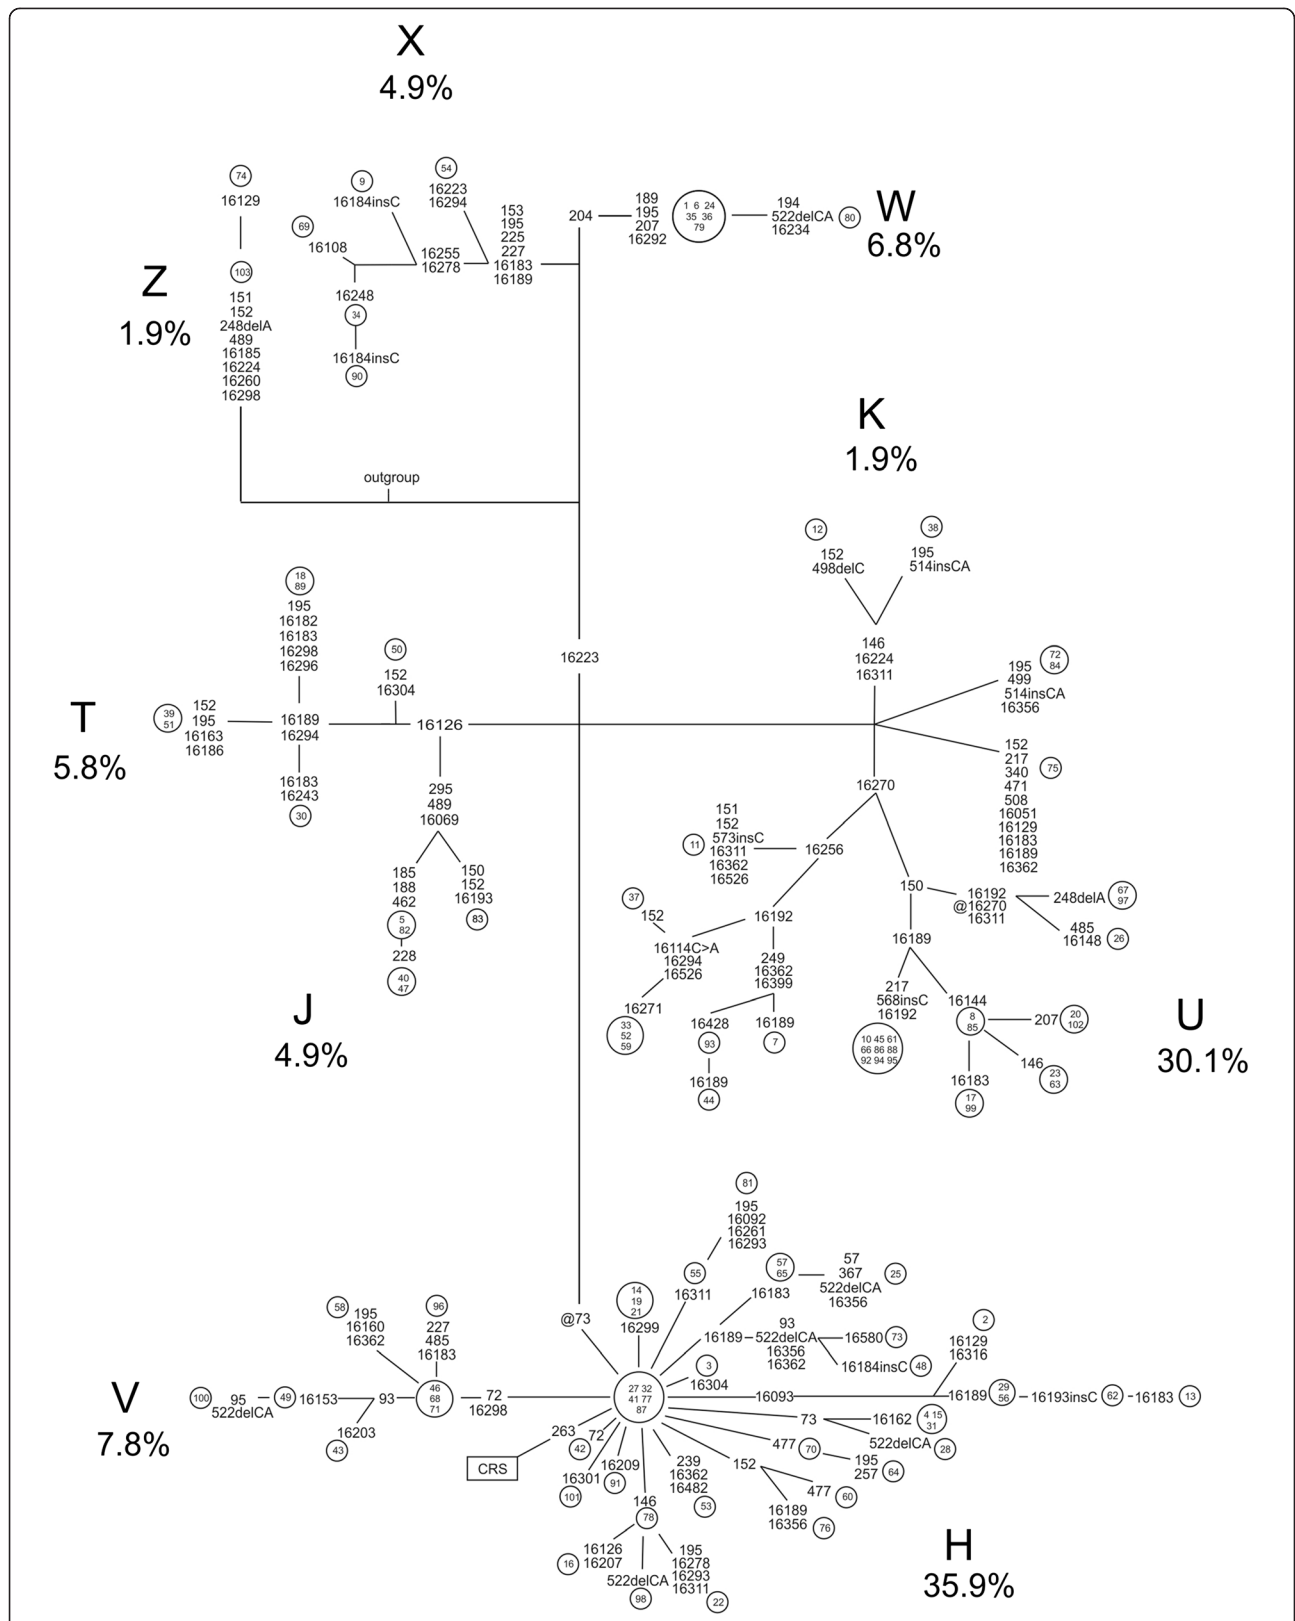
X
4.9%

74
16129

9
16184insC

54
16223
16294

69
16108

16255
16278

153
195
225
227
16183
16189

204

189
195
207
16292

1 6 24
35 36
79

194
522delCA
16234

80

W
6.8%

Z
1.9%

103
151
152
248delA
489
16185
16224
16260
16298

16248
34
16184insC
90

K
1.9%

outgroup

12
152
498delC

38
195
514insCA

146
16224
16311

72
84
195
499
514insCA
16356

18
89
195
16182
16183
16298
16296

50
152
16304

16223

T
5.8%

39
51
152
195
16163
16186

16189
16294

16126

16183
16243
30

295
489
16069

152
217
340
471
508
16051
16129
16183
16189
16362
75

16270

151
152
573insC
16311
16362
16526
11

16256

185
188
462
5
82
228
40
47

150
152
16193
83

150

16192
@16270
16311

248delA
67
97

485
16148
26

37
152

16192

16114C>A
16294
16526

249
16362
16399

16189

J
4.9%

16271
33
52
59

16428
93
16189
44

16189
7

217
568insC
16192

10 45 61
66 86 88
92 94 95

16144
8
85

207
20
102

U
30.1%

146
23
63

16183
17
99

81
195
16092
16261
16293

55
16311

57
65

57
367
522delCA
16356

25

14
19
21
16299

16183

@73

58
195
16160
16362

96
227
485
16183

16189

93
522delCA
16356
16362

16580
73

16184insC
48

2
16129
16316

3
16304

V
7.8%

100
95
522delCA

49
16153

93

46
68
71

72
16298

27 32
41 77
87

16093

16189
29
56
16193insC
62
16183
13

16203
43

263
CRS

42
72

16209
91

16301
101

239
16362
16482
53

73

16162
4 15
31
522delCA
28

477
70
195
257
64

152
477
60

16189
16356
76

146
78

16126
16207
16

195
16278
16293
16311
22

522delCA
98

H
35.9%